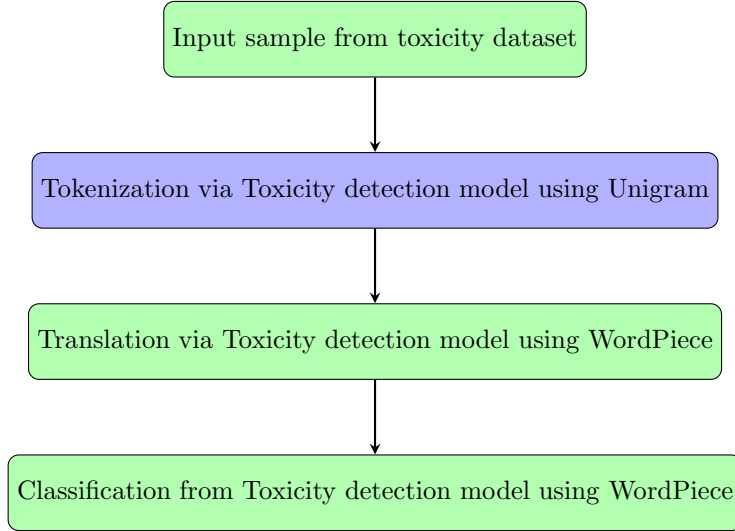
Input sample from toxicity dataset

Tokenization via Toxicity detection model using Unigram

Translation via Toxicity detection model using WordPiece

Classification from Toxicity detection model using WordPiece